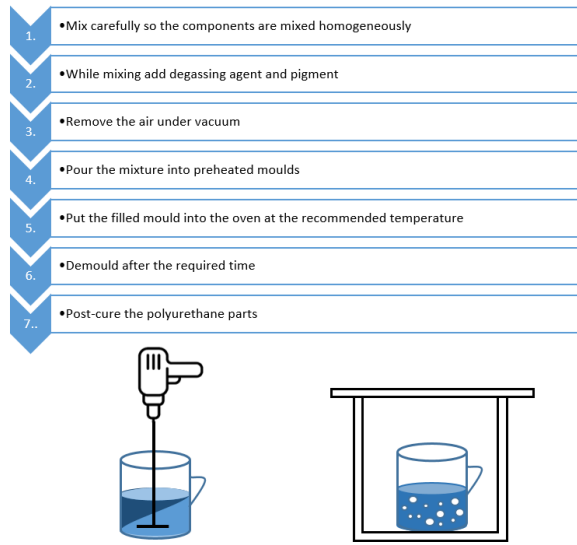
1.
•Mix carefully so the components are mixed homogeneously

2.
•While mixing add degassing agent and pigment

3.
•Remove the air under vacuum

4.
•Pour the mixture into preheated moulds

5.
•Put the filled mould into the oven at the recommended temperature

6.
•Demould after the required time

7..
•Post-cure the polyurethane parts